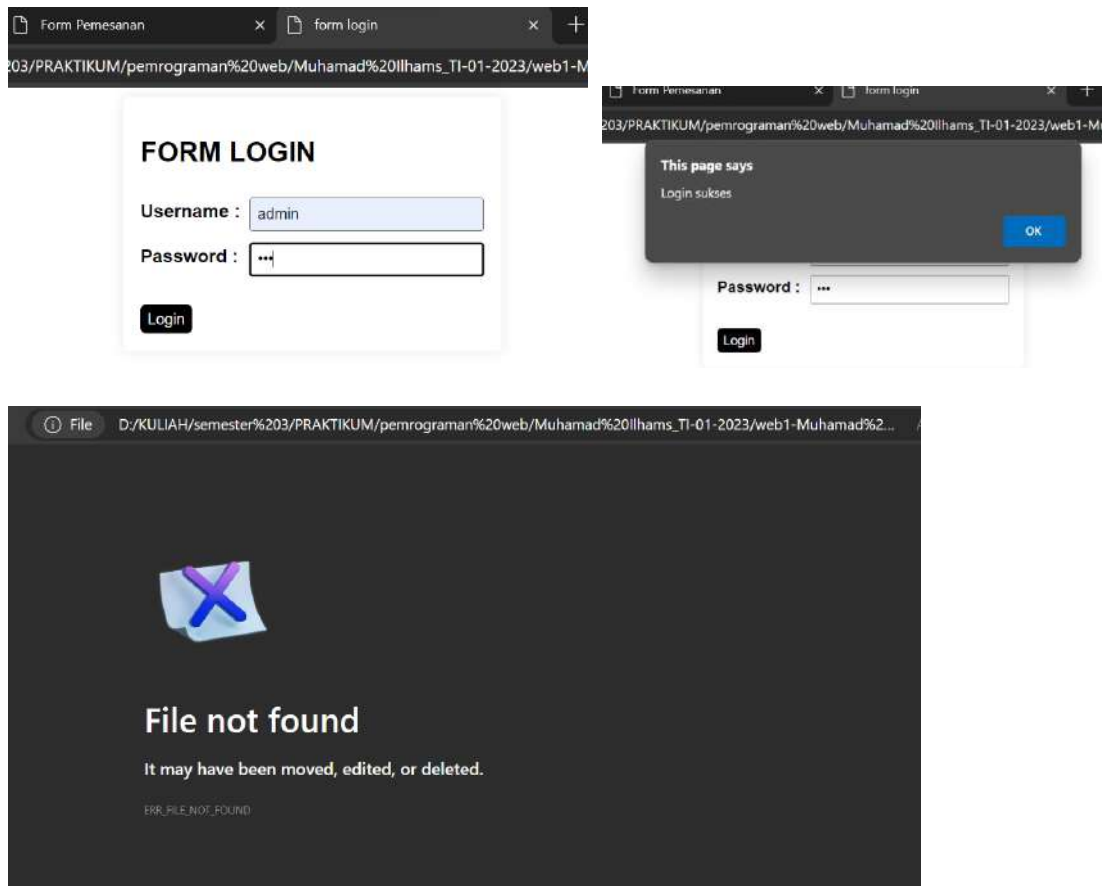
Form Pemesanan × form login × +

203/PRAKTIKUM/pemrograman%20web/Muhamad%20Ilhams_TI-01-2023/web1-M

FORM LOGIN

Username : admin

Password : •••

Login

Form Pemesanan × form login × +

203/PRAKTIKUM/pemrograman%20web/Muhamad%20Ilhams_TI-01-2023/web1-M

This page says

Login sukses

OK

Password : •••

Login

File D:/KULIAH/semester%203/PRAKTIKUM/pemrograman%20web/Muhamad%20Ilhams_TI-01-2023/web1-Muhamad%2...

File not found

It may have been moved, edited, or deleted.

ERR_FILE_NOT_FOUND